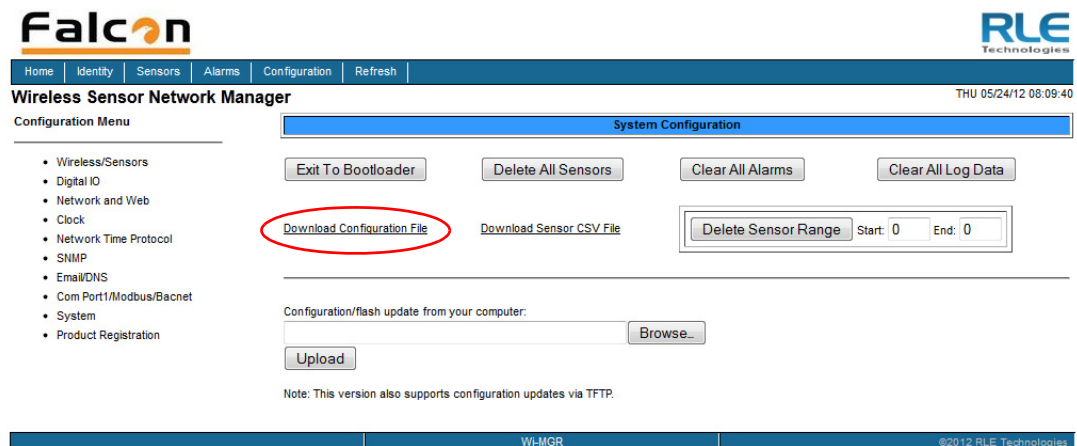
Falcon

RLE Technologies

Home | Identity | Sensors | Alarms | Configuration | Refresh

Wireless Sensor Network Manager

THU 05/24/12 08:09:40

Configuration Menu

- Wireless/Sensors
- Digital IO
- Network and Web
- Clock
- Network Time Protocol
- SNMP
- Email/DNS
- Com Port1/Modbus/Bacnet
- System
- Product Registration

System Configuration

Exit To Bootloader

Delete All Sensors

Clear All Alarms

Clear All Log Data

Download Configuration File

Download Sensor CSV File

Delete Sensor Range Start: 0 End: 0

Configuration/flash update from your computer:

Browse...

Upload

Note: This version also supports configuration updates via TFTP.

Wi-MGR

©2012 RLE Technologies